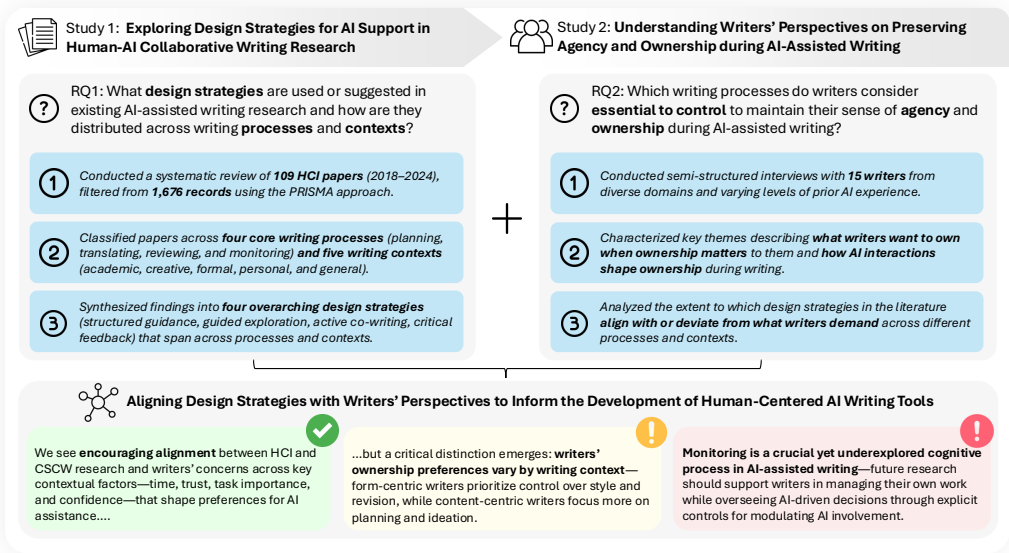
Study 1: **Exploring Design Strategies for AI Support in Human-AI Collaborative Writing Research**

Study 2: **Understanding Writers' Perspectives on Preserving Agency and Ownership during AI-Assisted Writing**

?

RQ1: What **design strategies** are used or suggested in existing AI-assisted writing research and how are they distributed across writing **processes** and **contexts**?

1 Conducted a systematic review of **109 HCI papers** (2018–2024), filtered from **1,676 records** using the PRISMA approach.

2 Classified papers across **four core writing processes** (planning, translating, reviewing, and monitoring) **and five writing contexts** (academic, creative, formal, personal, and general).

3 Synthesized findings into **four overarching design strategies** (structured guidance, guided exploration, active co-writing, critical feedback) that span across processes and contexts.

+

?

RQ2: Which writing processes do writers consider **essential to control** to maintain their sense of **agency** and **ownership** during AI-assisted writing?

1 Conducted semi-structured interviews with **15 writers** from diverse domains and varying levels of prior AI experience.

2 Characterized key themes describing **what writers want to own when ownership matters** to them and **how AI interactions shape ownership** during writing.

3 Analyzed the extent to which design strategies in the literature **align with or deviate from what writers demand** across different processes and contexts.

**Aligning Design Strategies with Writers' Perspectives to Inform the Development of Human-Centered AI Writing Tools**

We see **encouraging alignment** between HCI and CSCW research and writers' concerns across key contextual factors—time, trust, task importance, and confidence—that shape preferences for AI assistance....

...but a critical distinction emerges: **writers' ownership preferences vary by writing context**—form-centric writers prioritize control over style and revision, while content-centric writers focus more on planning and ideation.

**Monitoring is a crucial yet underexplored cognitive process in AI-assisted writing**—future research should support writers in managing their own work while overseeing AI-driven decisions through explicit controls for modulating AI involvement.